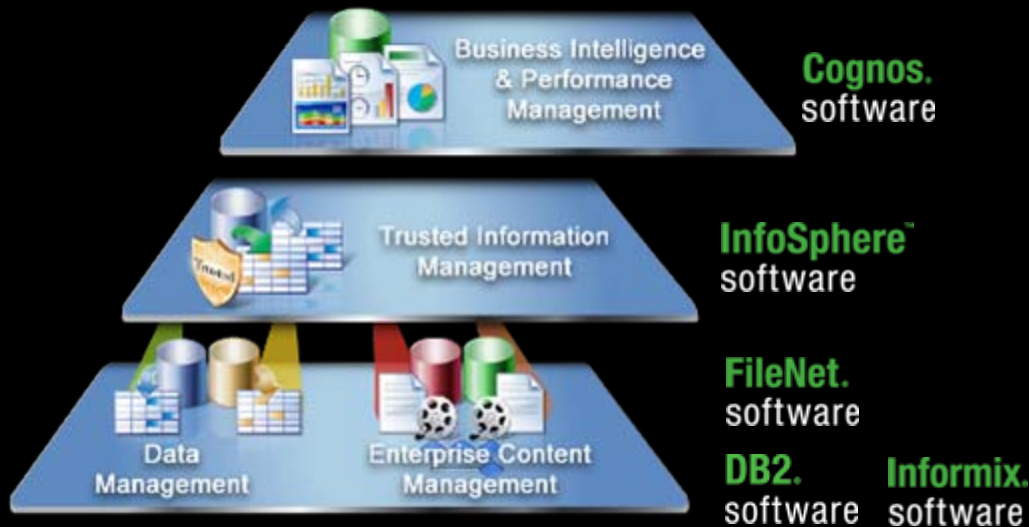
Business Intelligence & Performance Management

Cognos. software

Trusted

Trusted Information Management

InfoSphere™ software

Data Management

Enterprise Content Management

FileNet. software

DB2. software

Informix. software